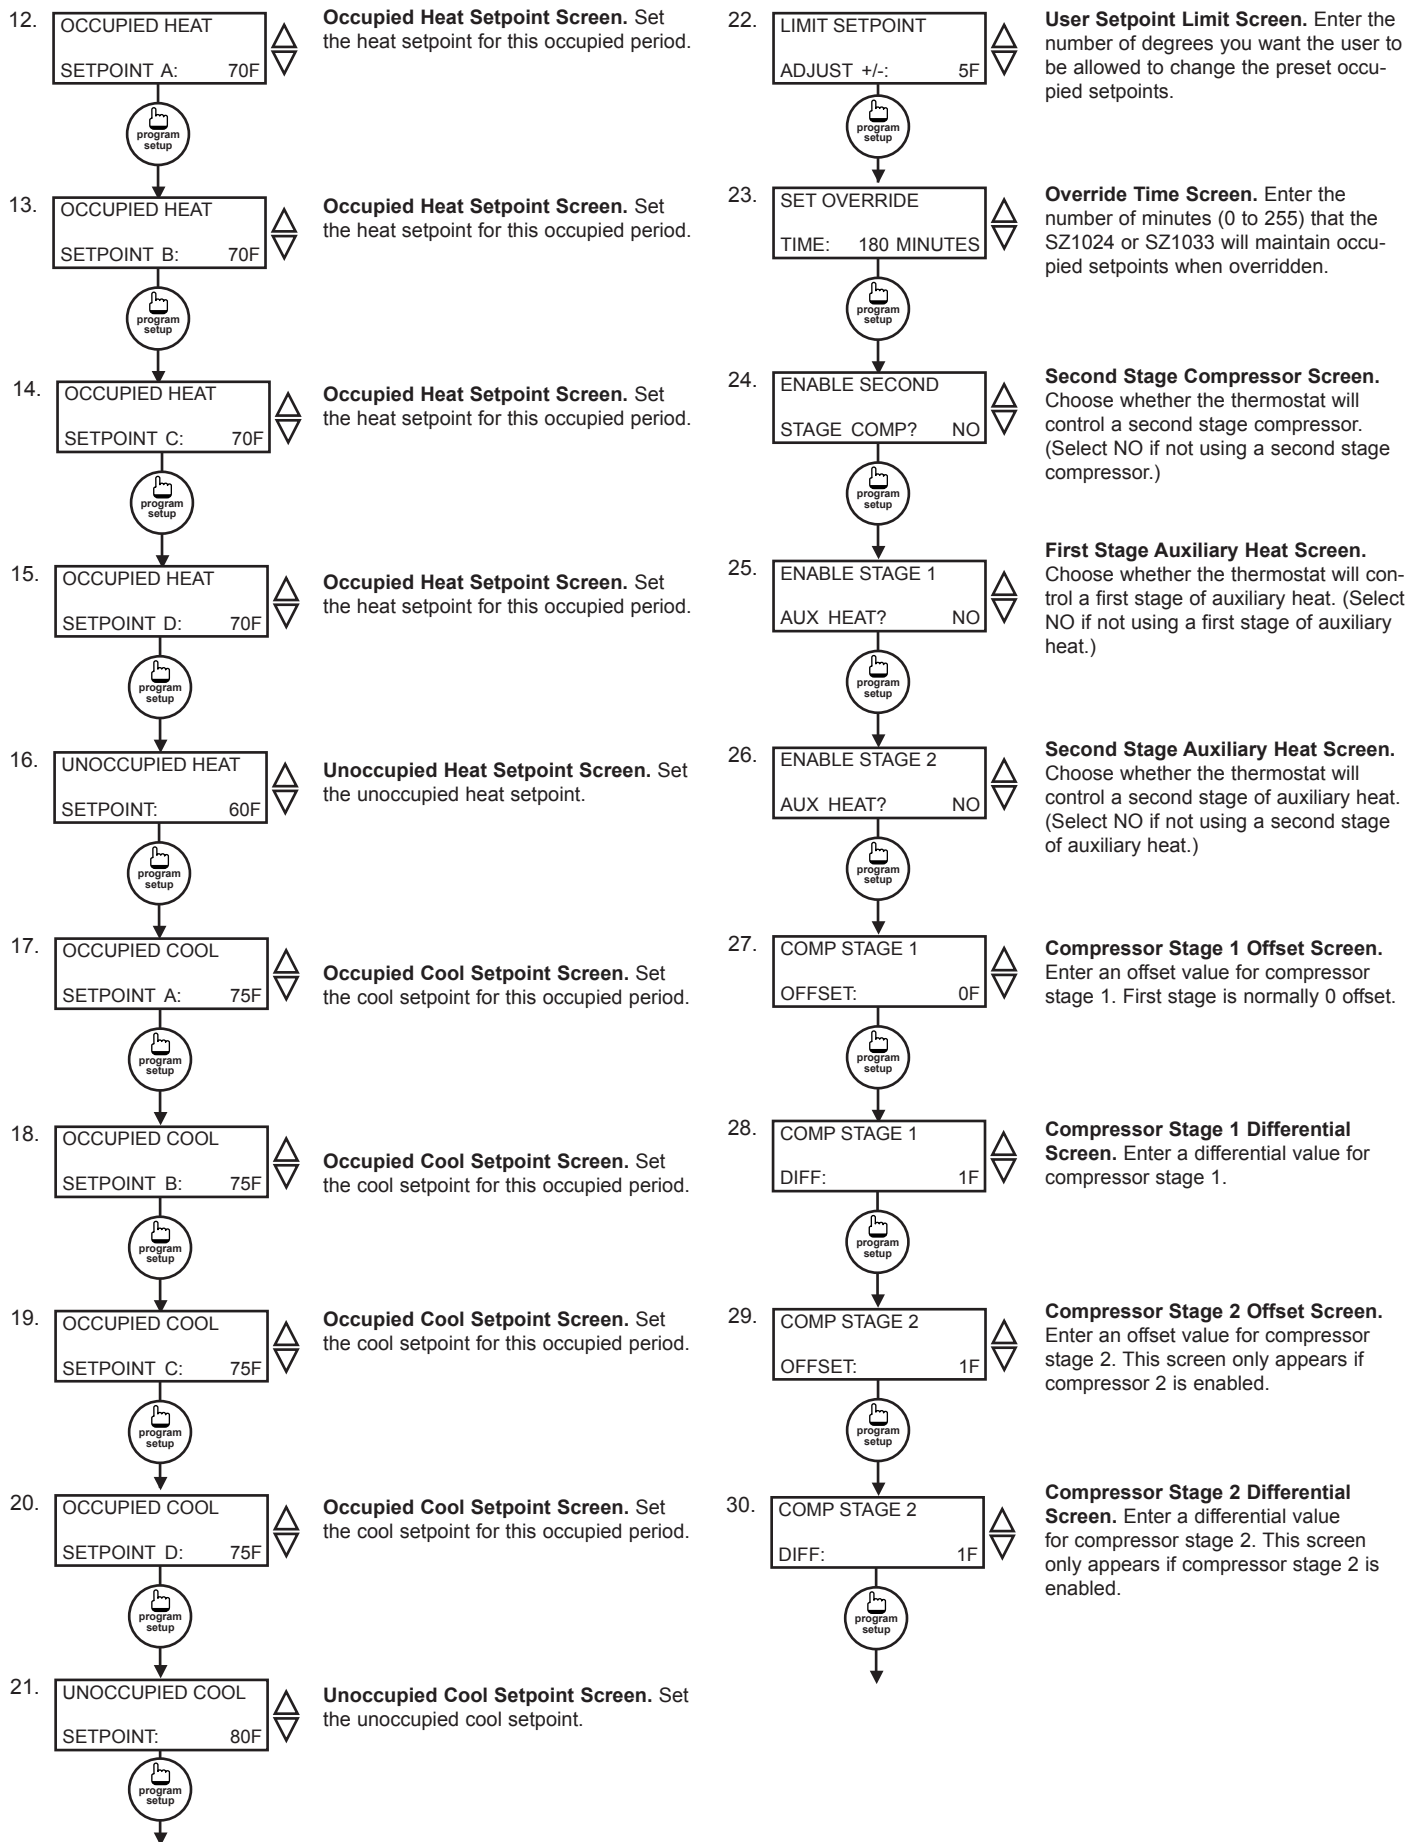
12. OCCUPIED HEAT
SETPOINT A: 70F

program setup

**Occupied Heat Setpoint Screen.** Set the heat setpoint for this occupied period.

13. OCCUPIED HEAT
SETPOINT B: 70F

program setup

**Occupied Heat Setpoint Screen.** Set the heat setpoint for this occupied period.

14. OCCUPIED HEAT
SETPOINT C: 70F

program setup

**Occupied Heat Setpoint Screen.** Set the heat setpoint for this occupied period.

15. OCCUPIED HEAT
SETPOINT D: 70F

program setup

**Occupied Heat Setpoint Screen.** Set the heat setpoint for this occupied period.

16. UNOCCUPIED HEAT
SETPOINT: 60F

program setup

**Unoccupied Heat Setpoint Screen.** Set the unoccupied heat setpoint.

17. OCCUPIED COOL
SETPOINT A: 75F

program setup

**Occupied Cool Setpoint Screen.** Set the cool setpoint for this occupied period.

18. OCCUPIED COOL
SETPOINT B: 75F

program setup

**Occupied Cool Setpoint Screen.** Set the cool setpoint for this occupied period.

19. OCCUPIED COOL
SETPOINT C: 75F

program setup

**Occupied Cool Setpoint Screen.** Set the cool setpoint for this occupied period.

20. OCCUPIED COOL
SETPOINT D: 75F

program setup

**Occupied Cool Setpoint Screen.** Set the cool setpoint for this occupied period.

21. UNOCCUPIED COOL
SETPOINT: 80F

program setup

**Unoccupied Cool Setpoint Screen.** Set the unoccupied cool setpoint.

22. LIMIT SETPOINT
ADJUST +/-: 5F

program setup

**User Setpoint Limit Screen.** Enter the number of degrees you want the user to be allowed to change the preset occupied setpoints.

23. SET OVERRIDE
TIME: 180 MINUTES

program setup

**Override Time Screen.** Enter the number of minutes (0 to 255) that the SZ1024 or SZ1033 will maintain occupied setpoints when overridden.

24. ENABLE SECOND
STAGE COMP? NO

program setup

**Second Stage Compressor Screen.** Choose whether the thermostat will control a second stage compressor. (Select NO if not using a second stage compressor.)

25. ENABLE STAGE 1
AUX HEAT? NO

program setup

**First Stage Auxiliary Heat Screen.** Choose whether the thermostat will control a first stage of auxiliary heat. (Select NO if not using a first stage of auxiliary heat.)

26. ENABLE STAGE 2
AUX HEAT? NO

program setup

**Second Stage Auxiliary Heat Screen.** Choose whether the thermostat will control a second stage of auxiliary heat. (Select NO if not using a second stage of auxiliary heat.)

27. COMP STAGE 1
OFFSET: 0F

program setup

**Compressor Stage 1 Offset Screen.** Enter an offset value for compressor stage 1. First stage is normally 0 offset.

28. COMP STAGE 1
DIFF: 1F

program setup

**Compressor Stage 1 Differential Screen.** Enter a differential value for compressor stage 1.

29. COMP STAGE 2
OFFSET: 1F

program setup

**Compressor Stage 2 Offset Screen.** Enter an offset value for compressor stage 2. This screen only appears if compressor 2 is enabled.

30. COMP STAGE 2
DIFF: 1F

program setup

**Compressor Stage 2 Differential Screen.** Enter a differential value for compressor stage 2. This screen only appears if compressor stage 2 is enabled.